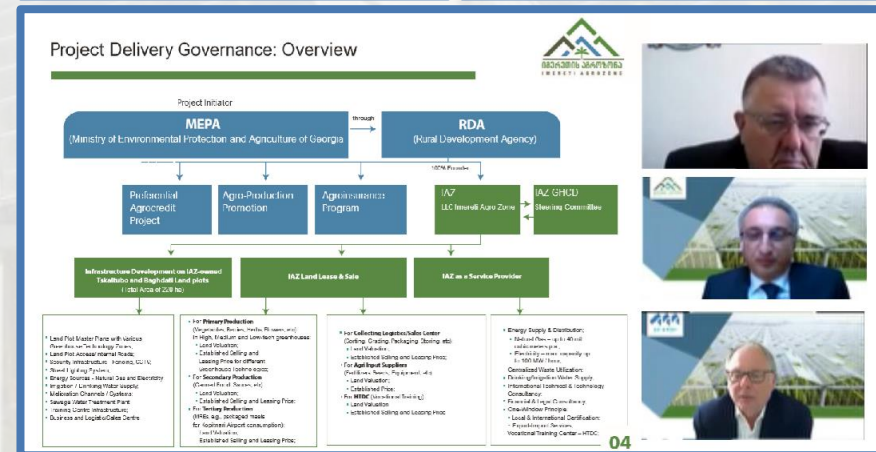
Project Delivery Governance: Overview

IMERETI AGROZONE

Project Initiator

MEPA
(Ministry of Environmental Protection and Agriculture of Georgia)

through

RDA
(Rural Development Agency)

MEPA Founder

Preferential Agrocredit Project

Agro-Production Promotion

Agroinsurance Program

IAZ
LLC Imereti Agro Zone

IAZ GHCD
Steering Committee

Infrastructure Development on IAZ-owned Tskaltubo and Baghdati Land plots
(Total Area of 208 ha)

IAZ Land Lease & Sale

IAZ as a Service Provider

• Land Plot Master Plans with various Greenhouse Technology Zones;
• Land Plot Access/ Internal Roads;
• Security Infrastructure - Fencing, CCTV;
• Street Lighting System;
• Energy Sources - Natural Gas and Electricity;
• Irrigation / Drinking Water supply;
• Melioration Channels / Systems;
• Sewage Water Treatment Plant;
• Training Centre Infrastructure;
• Business and Logistic/Sales Centre

• For Primary Production
(Vegetables, Berries, Herbs, Flowers, etc)
In High, Medium and Low-tech greenhouses:
• Land Valuation;
• Established Selling and Leasing Price for different greenhouse technologies;
• For Secondary Production
(Canned Food, Sauces, etc)
• Land Valuation;
• Established Selling and Leasing Price;
• For Tertiary Production
(HREs e.g., packaged meals for Kopitnari Airport consumption):
Land Valuation;
Established Selling and Leasing Price;

• For Collecting Logistics/Sales Center
(Sorting, Grading, Packaging, Storing, etc)
• Land Valuation;
• Established Selling and Leasing Price;
• For Agri Input Suppliers
(Fertilizers, Seeds, Equipment, etc)
• Land Valuation;
• Established Price;
• For HTDC (Vocational Training)
• Land Valuation
• Established Selling and Leasing Price

• Energy Supply & Distribution;
• Natural Gas - up to 40 mil cubic meters p.a.
• Electricity - max capacity up to 200 MW / hour
Centralized Waste Utilization;
• Drinking/Irrigation Water Supply;
• International Technical & Technology Consultancy;
• Financial/Legal Consultancy;
• One-Window Principle:
• Local & International Certification;
• Phytosanitary Services
Vocational Training Center - HTDC

04